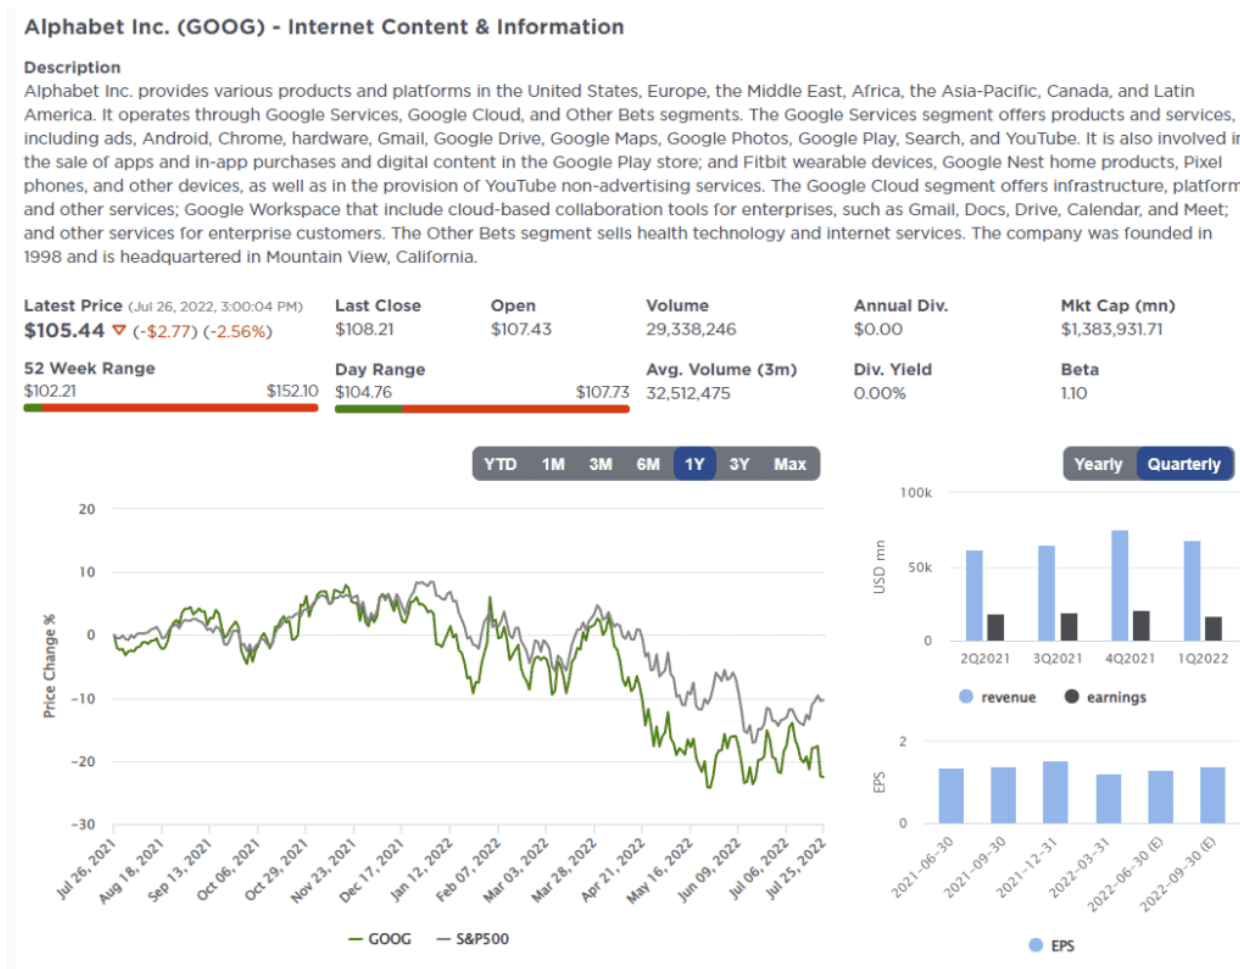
Alphabet Inc. (GOOG) - Internet Content & Information

Description
Alphabet Inc. provides various products and platforms in the United States, Europe, the Middle East, Africa, the Asia-Pacific, Canada, and Latin America. It operates through Google Services, Google Cloud, and Other Bets segments. The Google Services segment offers products and services, including ads, Android, Chrome, hardware, Gmail, Google Drive, Google Maps, Google Photos, Google Play, Search, and YouTube. It is also involved i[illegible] the sale of apps and in-app purchases and digital content in the Google Play store; and Fitbit wearable devices, Google Nest home products, Pixel phones, and other devices, as well as in the provision of YouTube non-advertising services. The Google Cloud segment offers infrastructure, platform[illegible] and other services; Google Workspace that include cloud-based collaboration tools for enterprises, such as Gmail, Docs, Drive, Calendar, and Meet; and other services for enterprise customers. The Other Bets segment sells health technology and internet services. The company was founded in 1998 and is headquartered in Mountain View, California.

Latest Price (Jul 26, 2022, 3:00:04 PM)
$105.44 (-$2.77) (-2.56%)

Last Close
$108.21

Open
$107.43

Volume
29,338,246

Annual Div.
$0.00

Mkt Cap (mn)
$1,383,931.71

52 Week Range
$102.21 $152.10

Day Range
$104.76 $107.73

Avg. Volume (3m)
32,512,475

Div. Yield
0.00%

Beta
1.10

YTD 1M 3M 6M 1Y 3Y Max

Yearly Quarterly

20
10
0
-10
-20
-30
Price Change %
Jul 26, 2021 Aug 18, 2021 Sep 13, 2021 Oct 06, 2021 Oct 29, 2021 Nov 23, 2021 Dec 17, 2021 Jan 12, 2022 Feb 07, 2022 Mar 03, 2022 Mar 28, 2022 Apr 21, 2022 May 16, 2022 Jun 09, 2022 Jul 06, 2022 Jul 25, 2022
GOOG S&P500

100k
50k
0
USD mn
2Q2021 3Q2021 4Q2021 1Q2022
revenue earnings

2
0
EPS
2021-06-30 2021-09-30 2021-12-31 2022-03-31 2022-06-30 (E) 2022-09-30 (E)
EPS